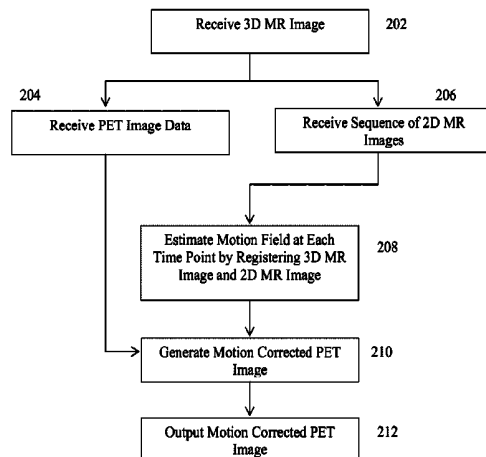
Receive 3D MR Image

202

204

206

Receive PET Image Data

Receive Sequence of 2D MR Images

Estimate Motion Field at Each Time Point by Registering 3D MR Image and 2D MR Image

208

Generate Motion Corrected PET Image

210

Output Motion Corrected PET Image

212